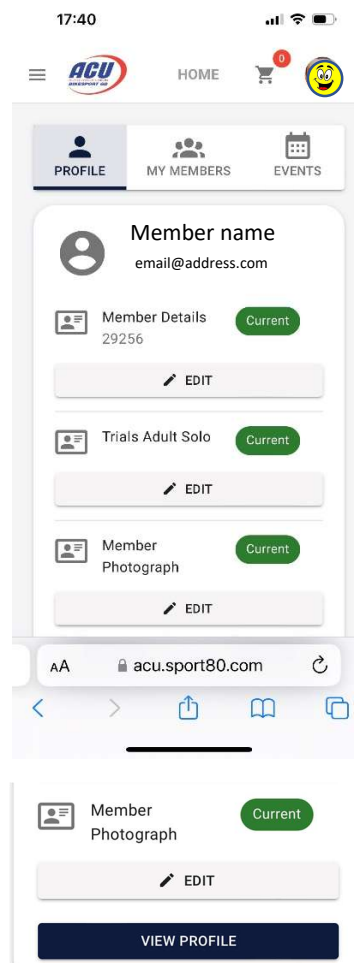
17:40

ACU MOTORSPORT UK

HOME

0

PROFILE

MY MEMBERS

EVENTS

Member name

email@address.com

Member Details
29256

Current

EDIT

Trials Adult Solo

Current

EDIT

Member Photograph

Current

EDIT

AA acu.sport80.com

Member Photograph

Current

EDIT

VIEW PROFILE